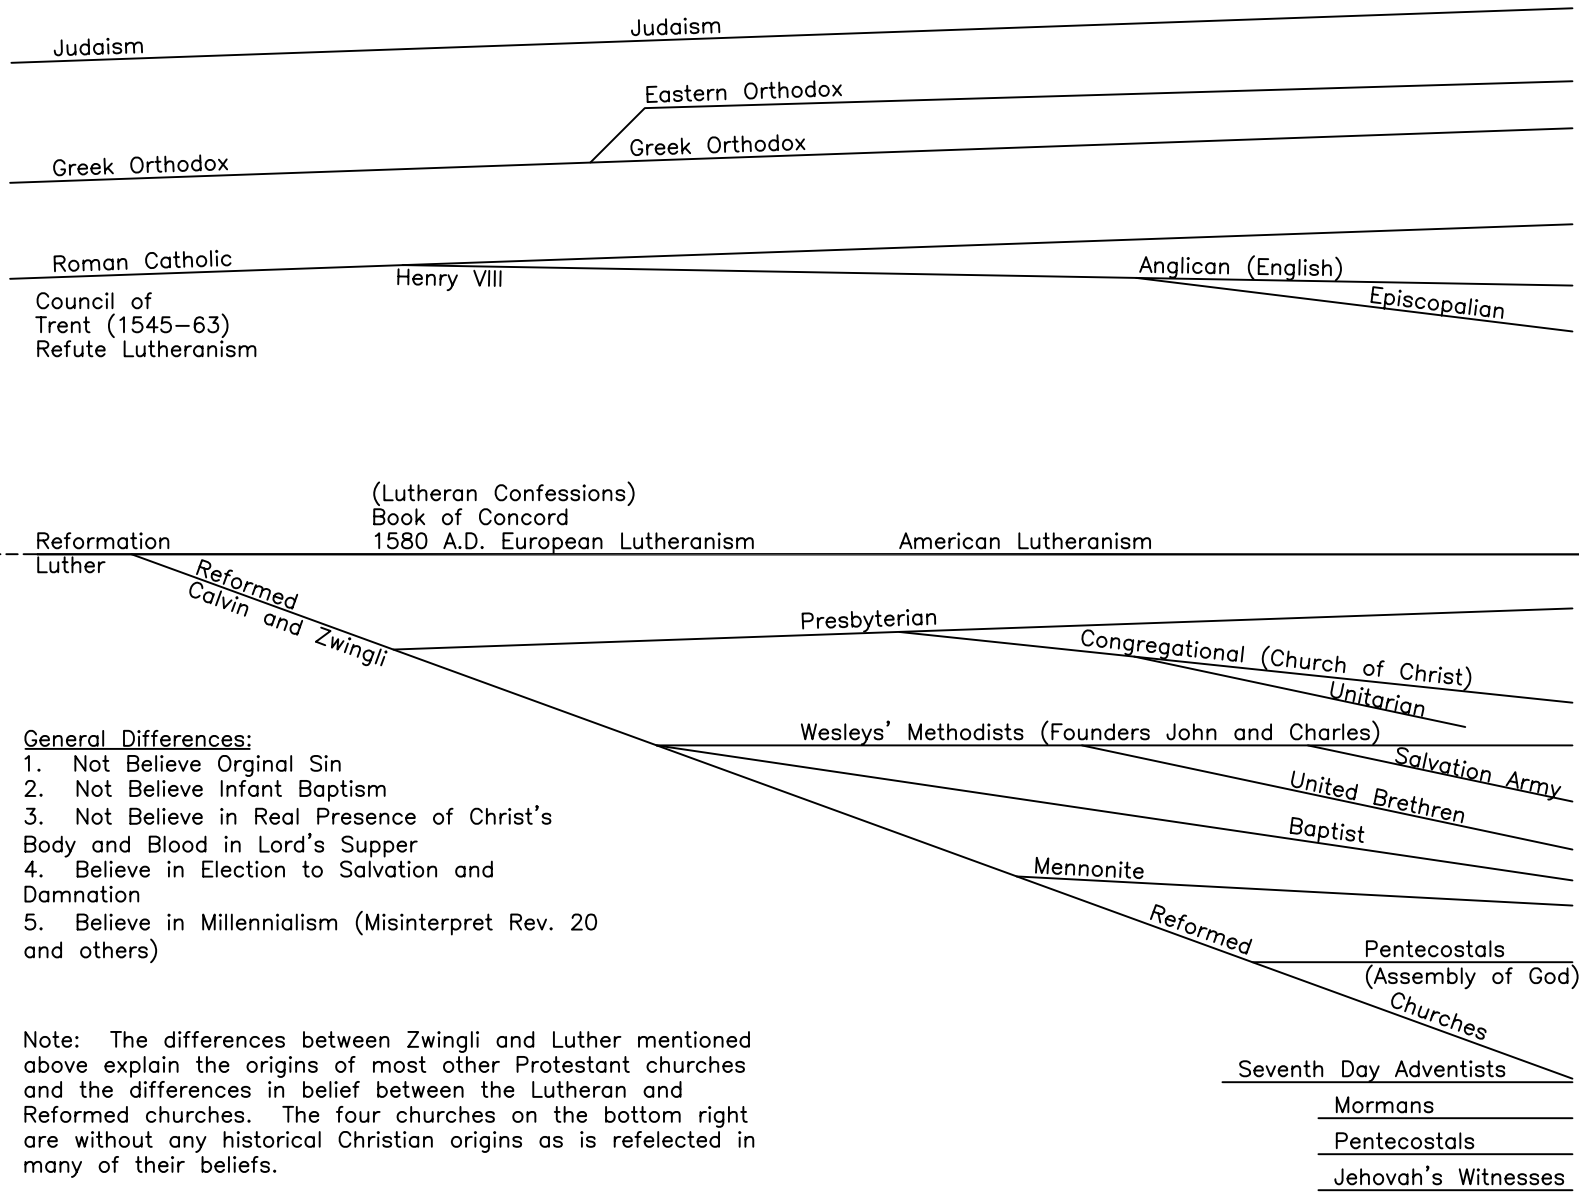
Judaism

Judaism

Eastern Orthodox

Greek Orthodox

Greek Orthodox

Roman Catholic

Henry VIII

Anglican (English)

Episcopalian

Council of Trent (1545–63) Refute Lutheranism

(Lutheran Confessions)
Book of Concord
1580 A.D. European Lutheranism

Reformation
Luther

American Lutheranism

Reformed
Calvin and Zwingli

Presbyterian

Congregational (Church of Christ)

Unitarian

Wesleys' Methodists (Founders John and Charles)

Salvation Army

United Brethren

Baptist

Mennonite

Reformed

Pentecostals
(Assembly of God)

Churches

General Differences:
1. Not Believe Orginal Sin
2. Not Believe Infant Baptism
3. Not Believe in Real Presence of Christ's Body and Blood in Lord's Supper
4. Believe in Election to Salvation and Damnation
5. Believe in Millennialism (Misinterpret Rev. 20 and others)

Note: The differences between Zwingli and Luther mentioned above explain the origins of most other Protestant churches and the differences in belief between the Lutheran and Reformed churches. The four churches on the bottom right are without any historical Christian origins as is refelected in many of their beliefs.

Seventh Day Adventists

Mormans

Pentecostals

Jehovah's Witnesses